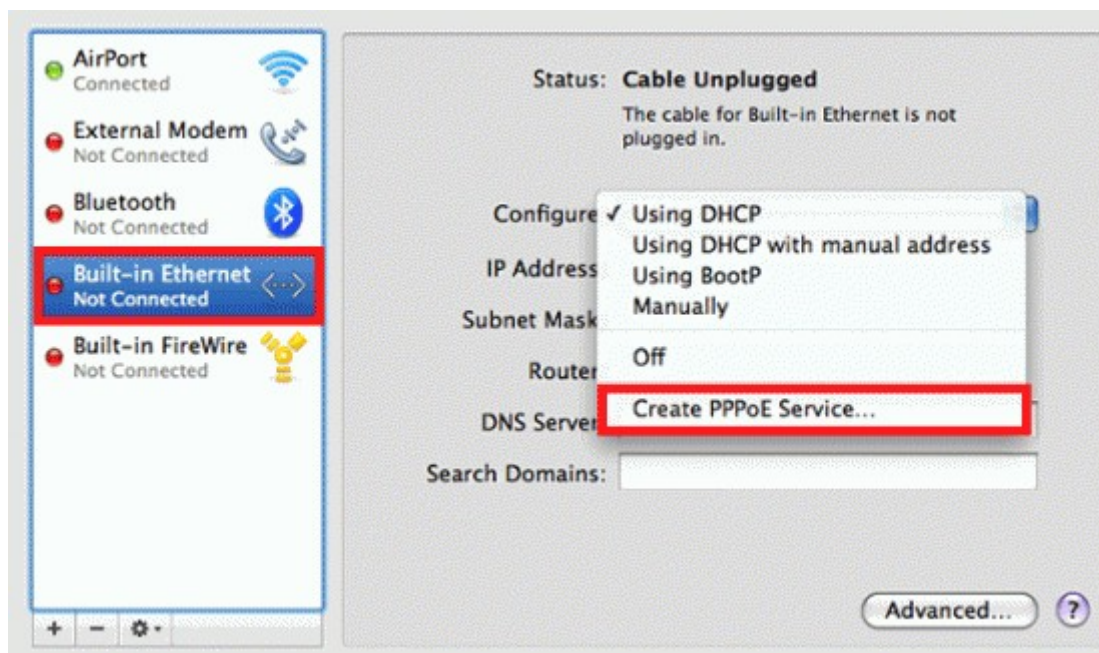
AirPort
Connected

External Modem
Not Connected

Bluetooth
Not Connected

Built-in Ethernet
Not Connected

Built-in FireWire
Not Connected

+ − ⚙

Status: Cable Unplugged
The cable for Built-in Ethernet is not plugged in.

Configure
✓ Using DHCP
Using DHCP with manual address
Using BootP
Manually

Off

Create PPPoE Service...

IP Address
Subnet Mask
Router
DNS Server
Search Domains:

Advanced...

?